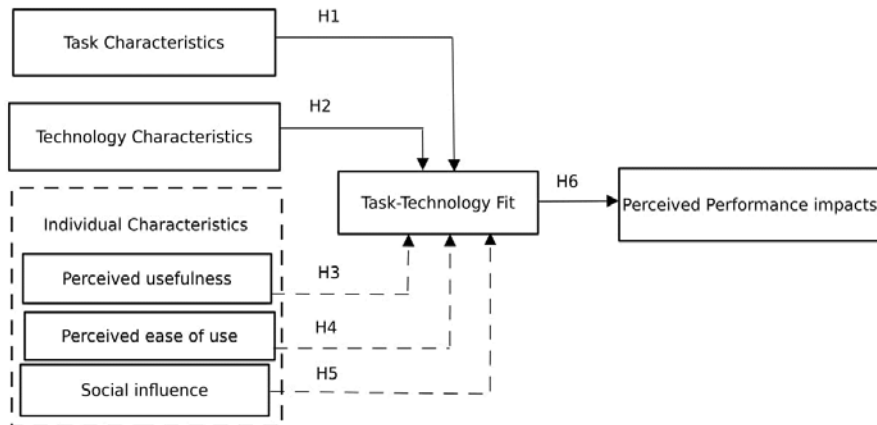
Task Characteristics

H1

Technology Characteristics

H2

Individual Characteristics

Perceived usefulness

Perceived ease of use

Social influence

H3

H4

H5

Task-Technology Fit

H6

Perceived Performance impacts